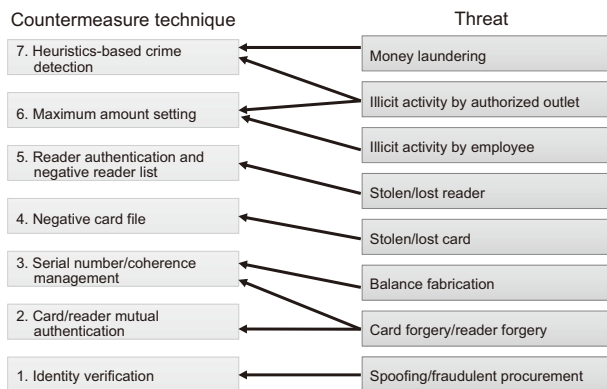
Countermeasure technique

7. Heuristics-based crime detection

6. Maximum amount setting

5. Reader authentication and negative reader list

4. Negative card file

3. Serial number/coherence management

2. Card/reader mutual authentication

1. Identity verification

Threat

Money laundering

Illicit activity by authorized outlet

Illicit activity by employee

Stolen/lost reader

Stolen/lost card

Balance fabrication

Card forgery/reader forgery

Spoofing/fraudulent procurement